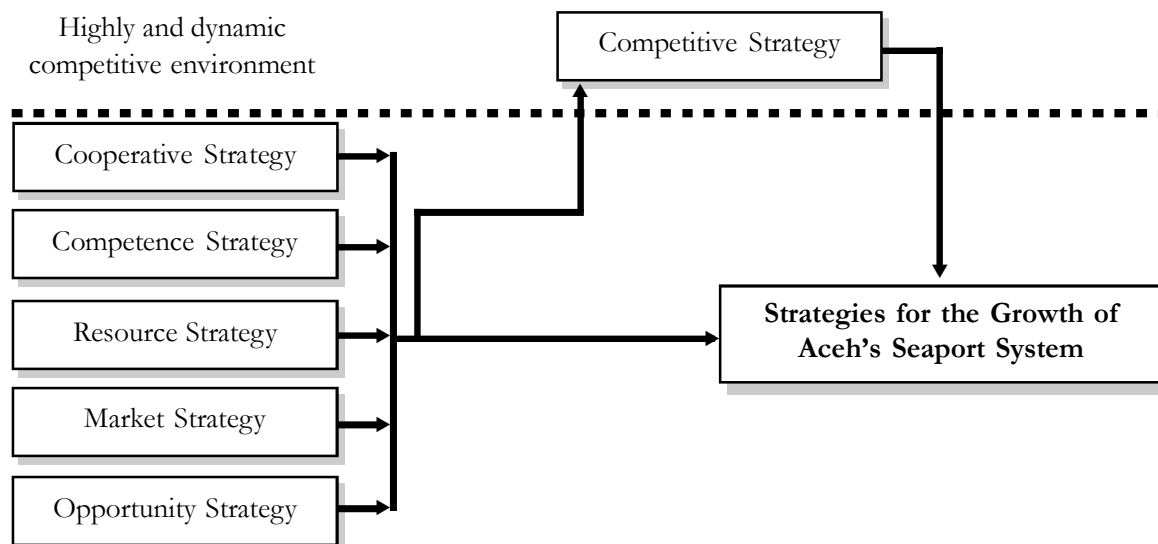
Highly and dynamic competitive environment

Competitive Strategy

Cooperative Strategy

Competence Strategy

Resource Strategy

Market Strategy

Opportunity Strategy

**Strategies for the Growth of Aceh's Seaport System**